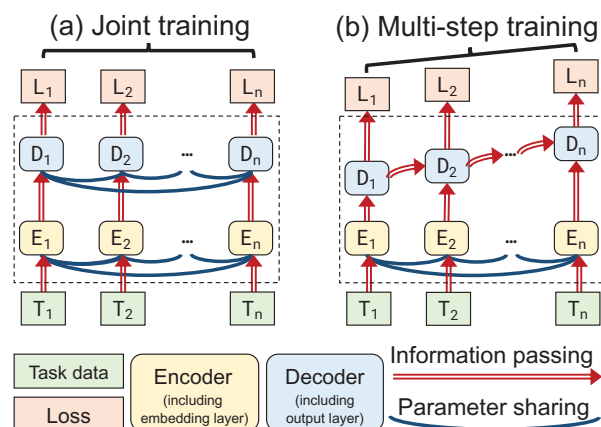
(a) Joint training

$L_1$ $L_2$ $L_n$

$D_1$ $D_2$ ... $D_n$

$E_1$ $E_2$ ... $E_n$

$T_1$ $T_2$ $T_n$

(b) Multi-step training

$L_1$ $L_2$ $L_n$

$D_1$ $D_2$ ... $D_n$

$E_1$ $E_2$ ... $E_n$

$T_1$ $T_2$ $T_n$

Task data

Loss

Encoder (including embedding layer)

Decoder (including output layer)

Information passing

Parameter sharing